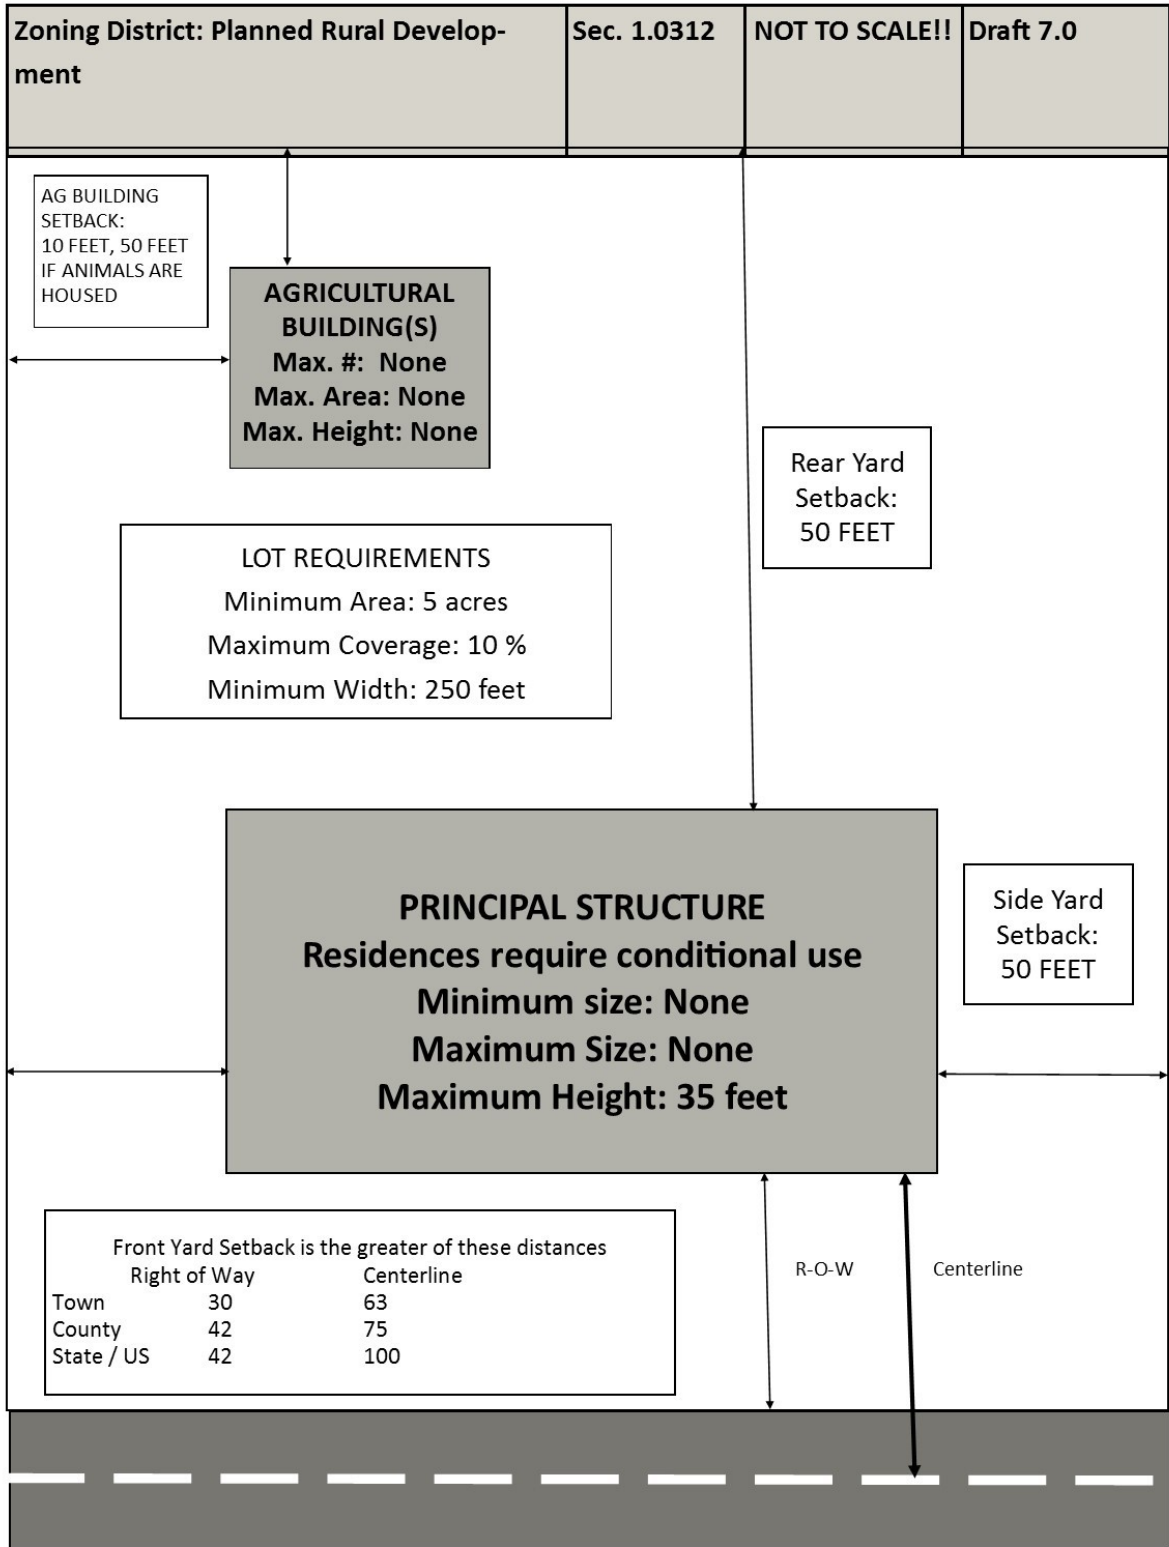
| Zoning District: Planned Rural Development | Sec. 1.0312 | NOT TO SCALE!! | Draft 7.0 |
|---|---|---|---|

AG BUILDING SETBACK: 10 FEET, 50 FEET IF ANIMALS ARE HOUSED

AGRICULTURAL BUILDING(S)
Max. #: None
Max. Area: None
Max. Height: None

Rear Yard Setback: 50 FEET

LOT REQUIREMENTS
Minimum Area: 5 acres
Maximum Coverage: 10 %
Minimum Width: 250 feet

PRINCIPAL STRUCTURE
Residences require conditional use
Minimum size: None
Maximum Size: None
Maximum Height: 35 feet

Side Yard Setback: 50 FEET

Front Yard Setback is the greater of these distances

| | Right of Way | Centerline |
|---|---|---|
| Town | 30 | 63 |
| County | 42 | 75 |
| State / US | 42 | 100 |

R-O-W

Centerline